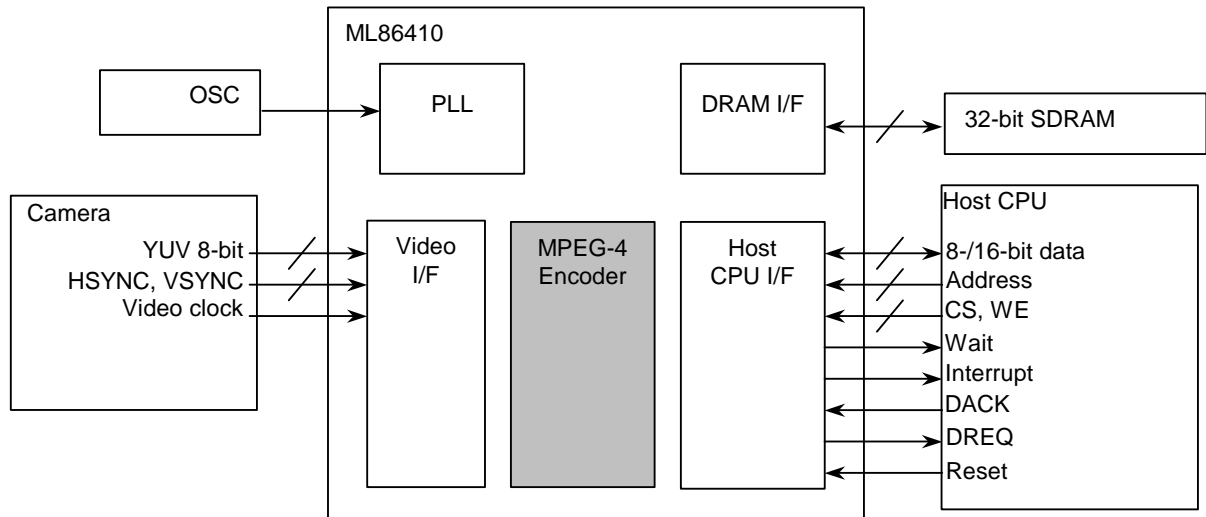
ML86410

OSC

PLL

DRAM I/F

32-bit SDRAM

Camera

YUV 8-bit

HSYNC, VSYNC

Video clock

Video I/F

MPEG-4 Encoder

Host CPU I/F

Host CPU

8-/16-bit data

Address

CS, WE

Wait

Interrupt

DACK

DREQ

Reset